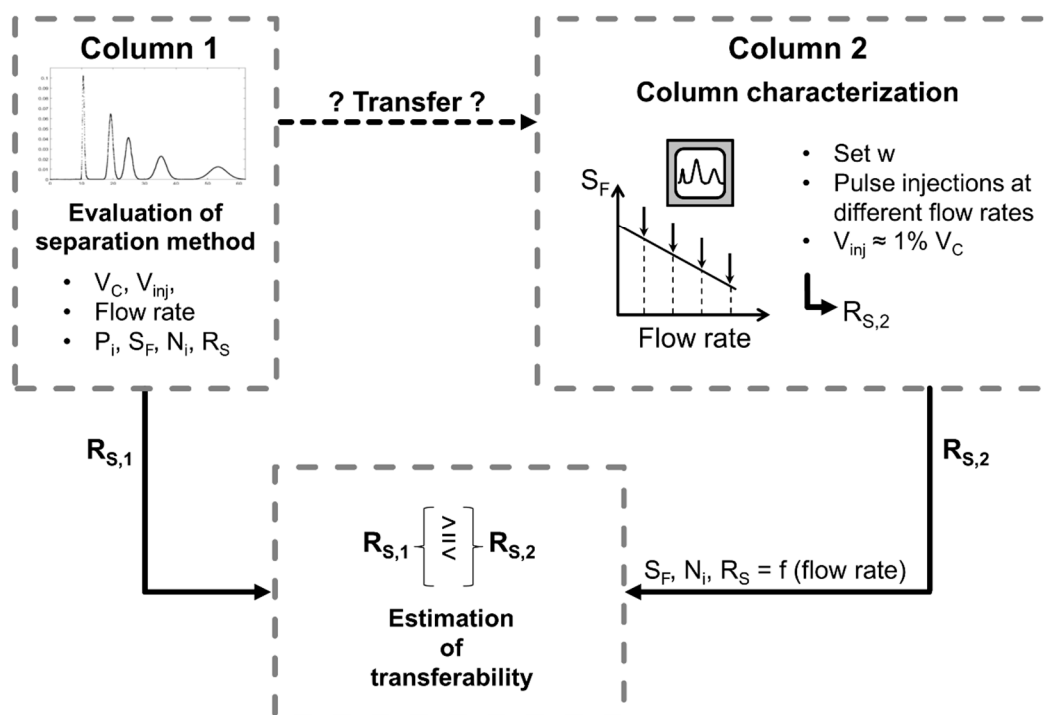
Column 1

Evaluation of separation method

- $V_C$, $V_{inj}$,
- Flow rate
- $P_i$, $S_F$, $N_i$, $R_S$

? Transfer ?

Column 2

Column characterization

$S_F$

Flow rate

- Set w
- Pulse injections at different flow rates
- $V_{inj} \approx 1\% \ V_C$

$R_{S,2}$

$R_{S,1}$

$R_{S,2}$

$R_{S,1} \left\{ \begin{matrix} > \\ = \\ < \end{matrix} \right\} R_{S,2}$

$S_F$, $N_i$, $R_S$ = f (flow rate)

Estimation of transferability